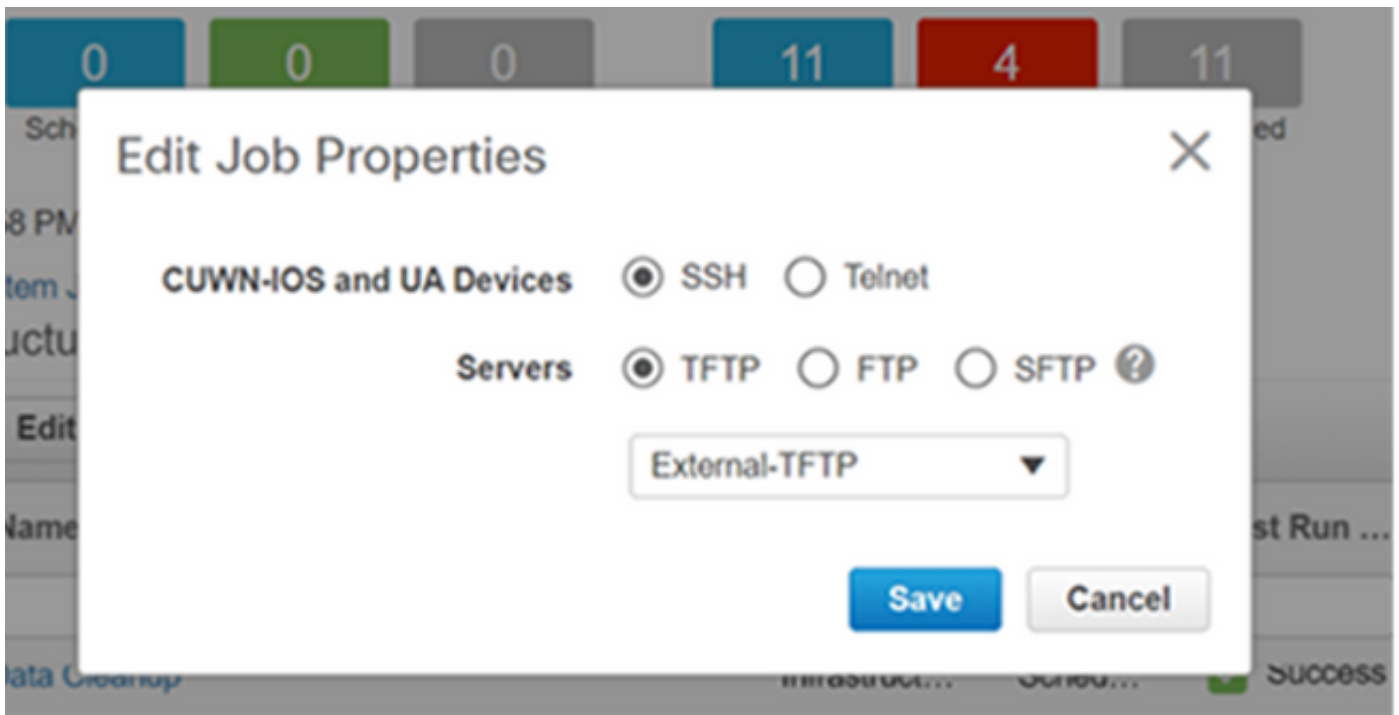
0 0 0 11 4 11

Sch

ed

8 PM

tem J

uctu

Edit

Name

st Run ...

Edit Job Properties

CUWN-IOS and UA Devices SSH Telnet

Servers TFTP FTP SFTP

External-TFTP

Save Cancel

Data Cleanup

Infrastruct... Sched... Success